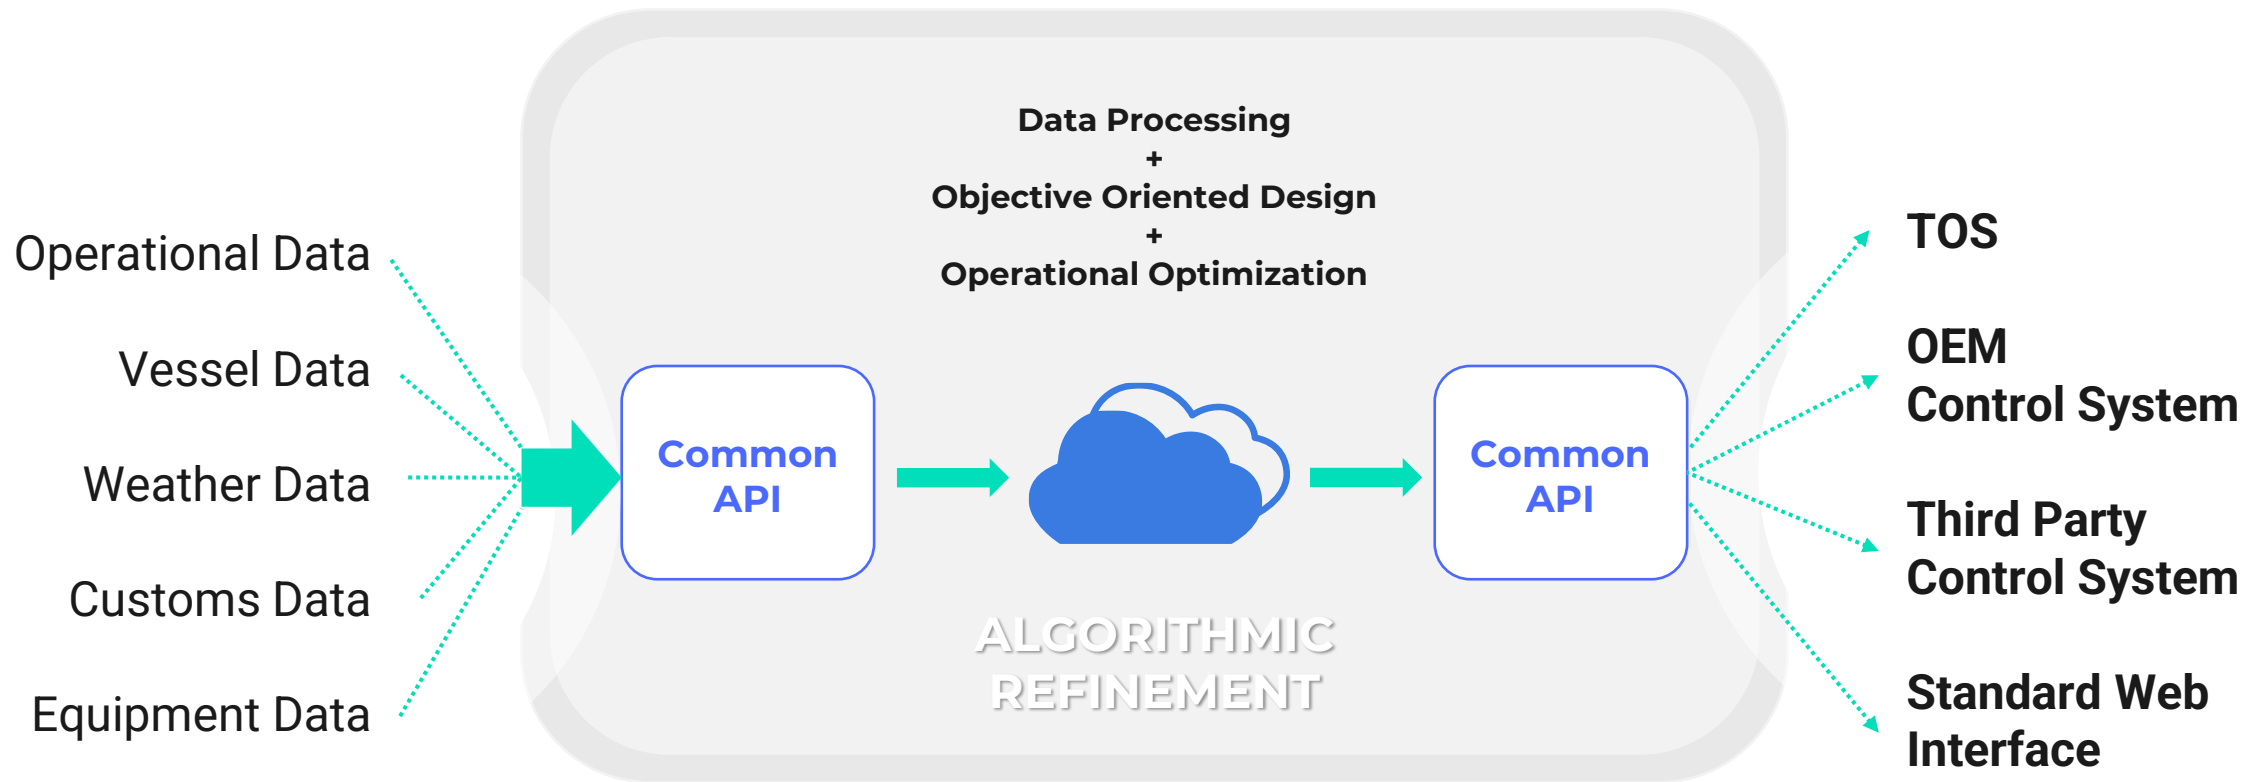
Operational Data

Vessel Data

Weather Data

Customs Data

Equipment Data

Data Processing
+
Objective Oriented Design
+
Operational Optimization

Common API

Common API

ALGORITHMIC REFINEMENT

TOS

OEM Control System

Third Party Control System

Standard Web Interface